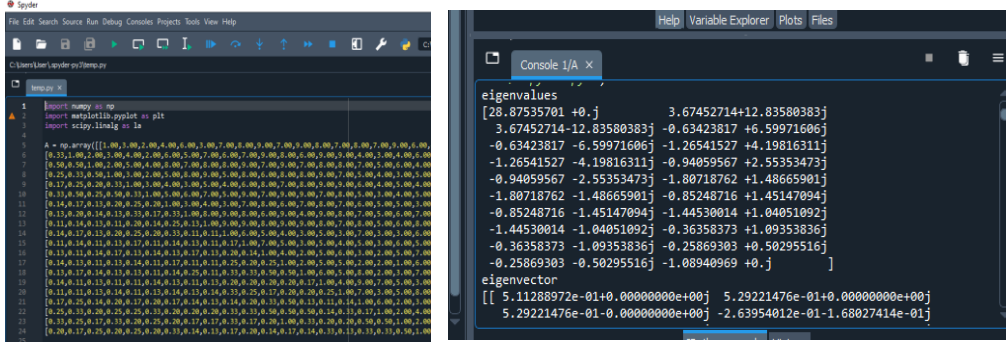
Spyder
File Edit Search Source Run Debug Consoles Projects Tools View Help
C:\Users\User\.spyder-py3\temp.py
temp.py ×
1 import numpy as np
2 import matplotlib.pyplot as plt
3 import scipy.linalg as la
4
5 A = np.array([[1.00,3.00,2.00,4.00,6.00,3.00,7.00,8.00,9.00,7.00,9.00,8.00,7.00,9.00,6.00,
6 [0.33,1.00,2.00,3.00,4.00,2.00,6.00,5.00,7.00,6.00,7.00,9.00,8.00,6.00,9.00,9.00,4.00,3.00,4.00,6.00
7 [0.50,0.50,1.00,2.00,5.00,4.00,3.00,7.00,8.00,8.00,9.00,7.00,9.00,7.00,8.00,8.00,7.00,5.00,4.00
8 [0.25,0.33,0.50,1.00,3.00,2.00,5.00,8.00,9.00,5.00,8.00,6.00,8.00,9.00,7.00,5.00,4.00,3.00,5.00
9 [0.17,0.25,0.20,0.33,1.00,3.00,4.00,3.00,5.00,4.00,6.00,8.00,7.00,8.00,9.00,9.00,6.00,4.00,5.00,4.00
10 [0.33,0.50,0.25,0.50,0.33,1.00,5.00,6.00,7.00,9.00,8.00,7.00,8.00,9.00,7.00,6.00,5.00,7.00,6.00
11 [0.14,0.17,0.33,0.20,0.25,0.20,1.00,3.00,4.00,5.00,7.00,8.00,6.00,7.00,8.00,7.00,6.00,5.00,3.00
12 [0.13,0.20,0.14,0.13,0.33,0.17,0.33,1.00,8.00,9.00,8.00,6.00,9.00,4.00,9.00,8.00,7.00,5.00,6.00,7.00
13 [0.11,0.14,0.13,0.11,0.20,0.14,0.25,0.13,1.00,3.00,6.00,4.00,6.00,5.00,4.00,5.00,3.00,4.00,6.00
14 [0.14,0.17,0.13,0.20,0.25,0.11,0.20,0.11,0.33,1.00,5.00,4.00,3.00,5.00,3.00,7.00,5.00,3.00,4.00
15 [0.11,0.14,0.11,0.13,0.17,0.11,0.14,0.13,0.17,0.20,1.00,7.00,5.00,3.00,5.00,4.00,5.00,3.00,6.00,5.00
16 [0.13,0.11,0.14,0.17,0.13,0.14,0.13,0.17,0.13,0.20,0.14,1.00,4.00,2.00,5.00,6.00,3.00,2.00,5.00,7.00
17 [0.14,0.13,0.11,0.13,0.14,0.13,0.17,0.11,0.17,0.25,0.20,0.25,1.00,2.00,3.00,5.00,6.00,3.00,2.00
18 [0.13,0.17,0.14,0.13,0.13,0.11,0.14,0.25,0.11,0.33,0.33,0.50,0.50,1.00,6.00,5.00,8.00,2.00,3.00,7.00
19 [0.14,0.11,0.13,0.11,0.11,0.14,0.13,0.11,0.13,0.20,0.20,0.20,0.33,0.17,1.00,4.00,5.00,3.00,4.00,5.00
20 [0.11,0.11,0.13,0.20,0.11,0.13,0.14,0.13,0.20,0.14,0.33,0.25,0.17,0.20,0.25,1.00,7.00,3.00,4.00,5.00
21 [0.17,0.25,0.14,0.20,0.17,0.20,0.17,0.14,0.13,0.14,0.20,0.33,0.50,0.13,0.11,0.14,1.00,6.00,2.00,3.00
22 [0.25,0.33,0.20,0.25,0.25,0.33,0.20,0.20,0.20,0.33,0.33,0.50,0.50,0.14,0.33,0.17,1.00,2.00,4.00
23 [0.33,0.25,0.17,0.33,0.20,0.25,0.20,0.17,0.17,0.33,0.17,0.20,1.00,0.33,0.20,0.20,0.50,0.50,1.00,2.00
24 [0.20,0.17,0.25,0.20,0.25,0.20,0.33,0.14,0.13,0.17,0.20,0.14,0.17,0.14,0.33,0.20,0.33,0.25,0.50,1.00
Help Variable Explorer Plots Files
Console 1/A ×
eigenvalues
[28.87535701 +0.j 3.67452714+12.83580383j
3.67452714-12.83580383j -0.63423817 +6.59971606j
-0.63423817 -6.59971606j -1.26541527 +4.19816311j
-1.26541527 -4.19816311j -0.94059567 +2.55353473j
-0.94059567 -2.55353473j -1.80718762 +1.48665901j
-1.80718762 -1.48665901j -0.85248716 +1.45147094j
-0.85248716 -1.45147094j -1.44530014 +1.04051092j
-1.44530014 -1.04051092j -0.36358373 +1.09353836j
-0.36358373 -1.09353836j -0.25869303 +0.50295516j
-0.25869303 -0.50295516j -1.08940969 +0.j ]
eigenvector
[[ 5.11288972e-01+0.00000000e+00j 5.29221476e-01+0.00000000e+00j
5.29221476e-01-0.00000000e+00j -2.63954012e-01-1.68027414e-01j